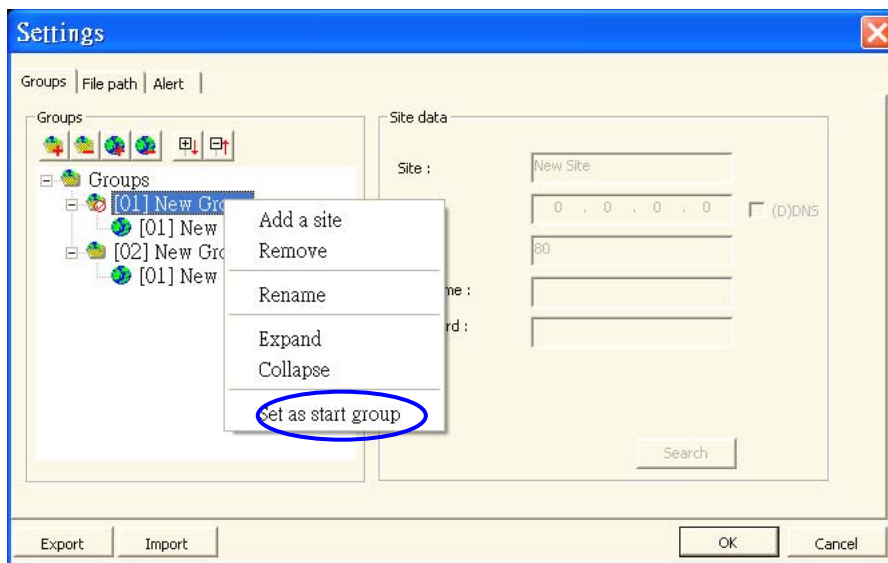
Settings

Groups | File path | Alert

Groups

Groups
[01] New Gro
[01] New
[02] New Gro
[01] New

Add a site
Remove
Rename
Expand
Collapse
Set as start group

Site data

Site :
New Site
0 . 0 . 0 . 0
(D)DNS
80
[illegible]me :
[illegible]rd :

Search

Export
Import
OK
Cancel